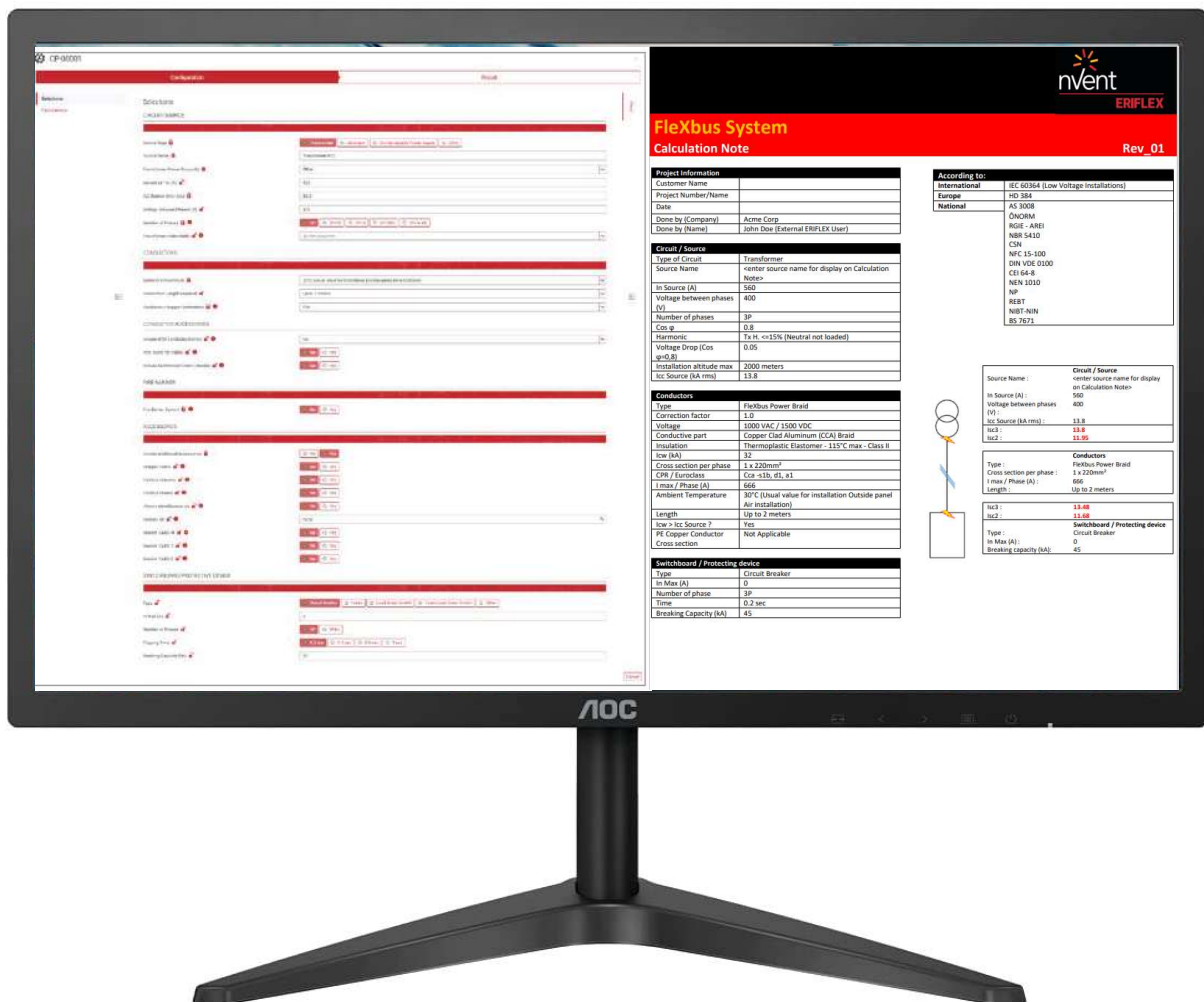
CP-00001

Configuration

Result

Selections

CIRCUIT/SOURCE

CONDUCTORS

CONDUCTOR ACCESSORIES

FIRE BARRIER

ACCESSORIES

SWITCHBOARD/PROTECTIVE DEVICE

nVent
ERIFLEX

FleXbus System
Calculation Note
Rev_01

| Project Information | |
|---|---|
| Customer Name | |
| Project Number/Name | |
| Date | |
| Done by (Company) | Acme Corp |
| Done by (Name) | John Doe (External ERIFLEX User) |

| Circuit / Source | |
|---|---|
| Type of Circuit | Transformer |
| Source Name | <enter source name for display on Calculation Note> |
| In Source (A) | 560 |
| Voltage between phases (V) | 400 |
| Number of phases | 3P |
| Cos φ | 0.8 |
| Harmonic | Tx H. <=15% (Neutral not loaded) |
| Voltage Drop (Cos φ=0,8) | 0.05 |
| Installation altitude max | 2000 meters |
| Icc Source (kA rms) | 13.8 |

| Conductors | |
|---|---|
| Type | FleXbus Power Braid |
| Correction factor | 1.0 |
| Voltage | 1000 VAC / 1500 VDC |
| Conductive part | Copper Clad Aluminum (CCA) Braid |
| Insulation | Thermoplastic Elastomer - 115°C max - Class II |
| Icw (kA) | 32 |
| Cross section per phase | 1 x 220mm² |
| CPR / Euroclass | Cca -s1b, d1, a1 |
| I max / Phase (A) | 666 |
| Ambient Temperature | 30°C (Usual value for installation Outside panel Air installation) |
| Length | Up to 2 meters |
| Icw > Icc Source ? | Yes |
| PE Copper Conductor Cross section | Not Applicable |

| Switchboard / Protecting device | |
|---|---|
| Type | Circuit Breaker |
| In Max (A) | 0 |
| Number of phase | 3P |
| Time | 0.2 sec |
| Breaking Capacity (kA) | 45 |

| According to: | |
|---|---|
| International | IEC 60364 (Low Voltage Installations) |
| Europe | HD 384 |
| National | AS 3008<br>ÖNORM<br>RGIE - AREI<br>NBR 5410<br>CSN<br>NFC 15-100<br>DIN VDE 0100<br>CEI 64-8<br>NEN 1010<br>NP<br>REBT<br>NIBT-NIN<br>BS 7671 |

Circuit / Source
Source Name : <enter source name for display on Calculation Note>
In Source (A) : 560
Voltage between phases (V) : 400
Icc Source (kA rms) : 13.8
Isc3 : 13.8
Isc2 : 11.95

Conductors
Type : FleXbus Power Braid
Cross section per phase : 1 x 220mm²
I max / Phase (A) : 666
Length : Up to 2 meters

Isc3 : 13.48
Isc2 : 11.68
Switchboard / Protecting device
Type : Circuit Breaker
In Max (A) : 0
Breaking capacity (kA): 45

AOC